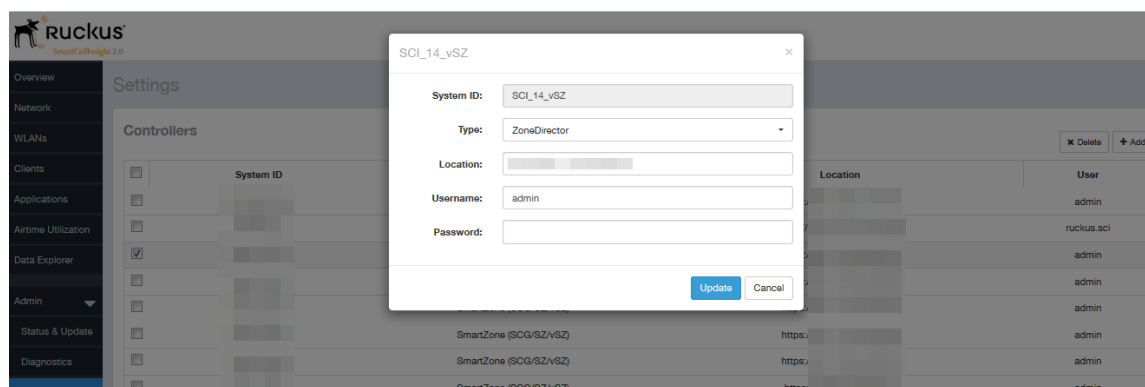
Ruckus
SmartCellInsight 2.0

Overview
Network
WLANs
Clients
Applications
Airtime Utilization
Data Explorer
Admin
Status & Update
Diagnostics

Settings

Controllers

× Delete
+ Add

| | System ID | | Location | User |
|---|---|---|---|---|
| | | | | admin |
| | | | | ruckus.sci |
| ☑ | | | | admin |
| | | | | admin |
| | | SmartZone (SCG/SZ/vSZ) | https:/ | admin |
| | | SmartZone (SCG/SZ/vSZ) | https:/ | admin |
| | | SmartZone (SCG/SZ/vSZ) | https:/ | admin |

SCI_14_vSZ
×

System ID: SCI_14_vSZ
Type: ZoneDirector
Location:
Username: admin
Password:

Update
Cancel